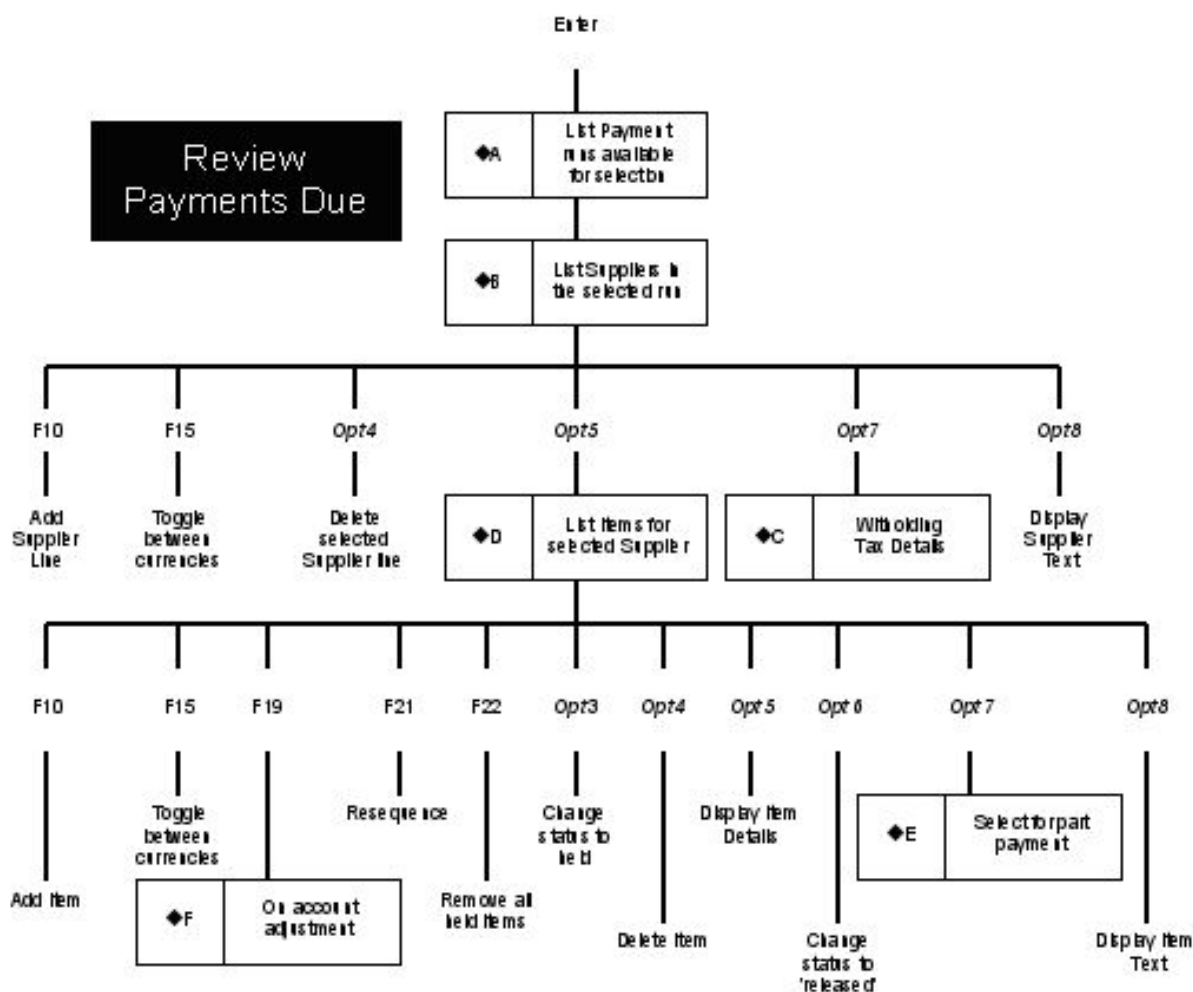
Enter

Review Payments Due

◆A List Payment runs available for selection

◆B List Suppliers in the selected run

F10
Add Supplier Line

F15
Toggle between currencies

Opt4
Delete selected Supplier line

Opt5
◆D List items for selected Supplier

Opt7
◆C Withholding Tax Details

Opt8
Display Supplier Text

F10
Add item

F15
Toggle between currencies

F19
◆F On account adjustment

F21
Resequence

F22
Remove all held items

Opt3
Change status to held

Opt4
Delete item

Opt 5
Display item Details

Opt 6
Change status to 'released'

Opt 7
◆E Select for part payment

Opt8
Display item Text